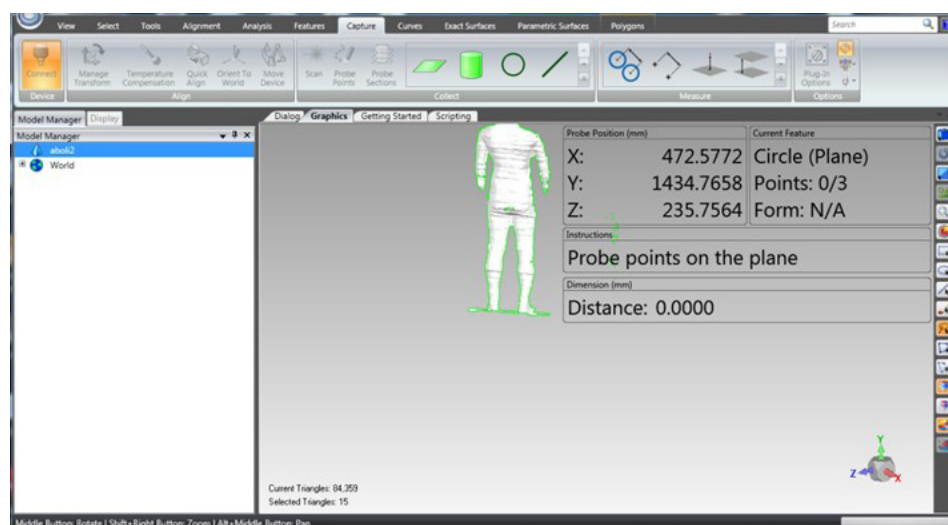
View Select Tools Alignment Analysis Features Capture Curves Exact Surfaces Parametric Surfaces Polygons

Search

Connect

Device

Manage Transform

Temperature Compensation

Quick Align

Orient To World

Move Device

Align

Scan

Probe Points

Probe Sections

Collect

Measure

Plug-In Options

Options

Model Manager Display

Model Manager

aboli2

World

Dialog Graphics Getting Started Scripting

Probe Position (mm)

X: 472.5772

Y: 1434.7658

Z: 235.7564

Current Feature

Circle (Plane)

Points: 0/3

Form: N/A

Instructions

Probe points on the plane

Dimension (mm)

Distance: 0.0000

Current Triangles: 84,359

Selected Triangles: 15

Y

Z

X

Middle Button: Rotate | Shift+Right Button: Zoom | Alt+Middle Button: Pan